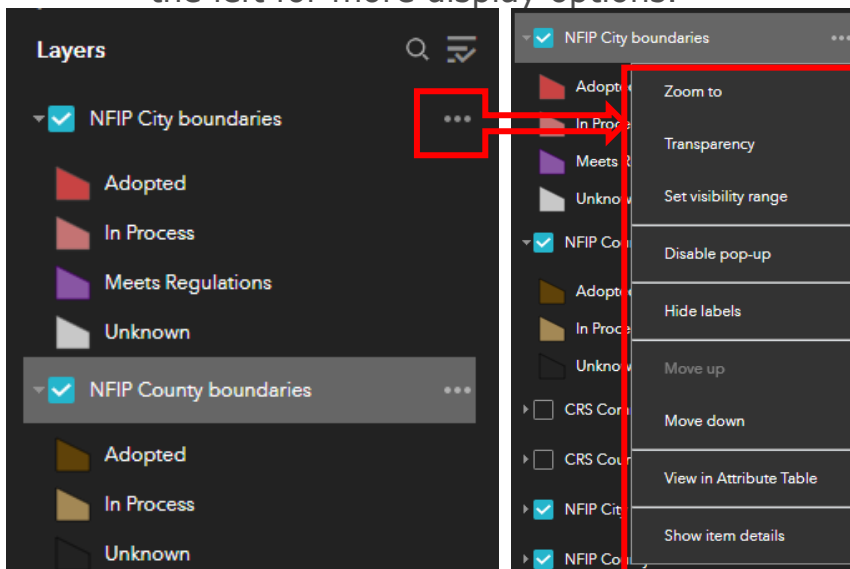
the left for more display options.

Layers

NFIP City boundaries

Adopted

In Process

Meets Regulations

Unknown

NFIP County boundaries

Adopted

In Process

Unknown

NFIP City boundaries

Adopte

In Proce

Meets R

Unknow

NFIP Co

Adopte

In Proce

Unknow

CRS Co

CRS Cou

NFIP Cit

NFIP Co

Zoom to

Transparency

Set visibility range

Disable pop-up

Hide labels

Move up

Move down

View in Attribute Table

Show item details